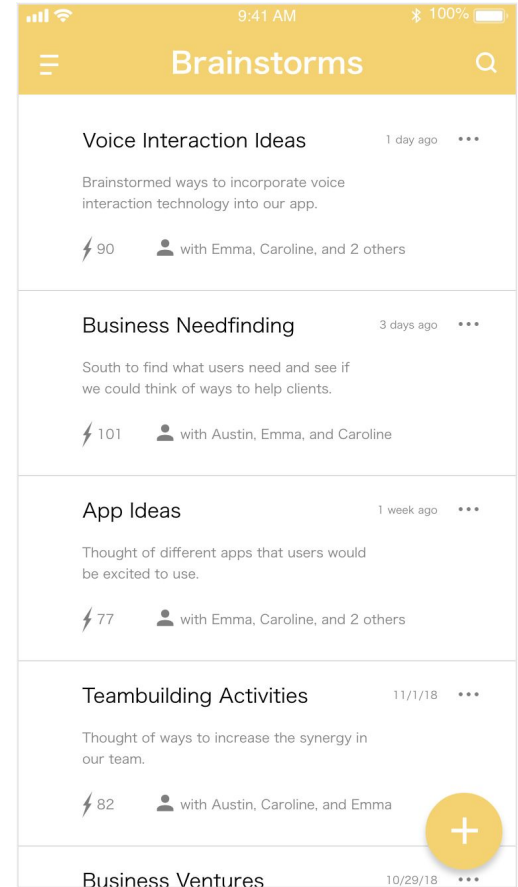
9:41 AM
100%

Brainstorms

Voice Interaction Ideas
1 day ago
•••

Brainstormed ways to incorporate voice interaction technology into our app.

90
with Emma, Caroline, and 2 others

Business Needfinding
3 days ago
•••

South to find what users need and see if we could think of ways to help clients.

101
with Austin, Emma, and Caroline

App Ideas
1 week ago
•••

Thought of different apps that users would be excited to use.

77
with Emma, Caroline, and 2 others

Teambuilding Activities
11/1/18
•••

Thought of ways to increase the synergy in our team.

82
with Austin, Caroline, and Emma

+

Business Ventures
10/29/18
•••